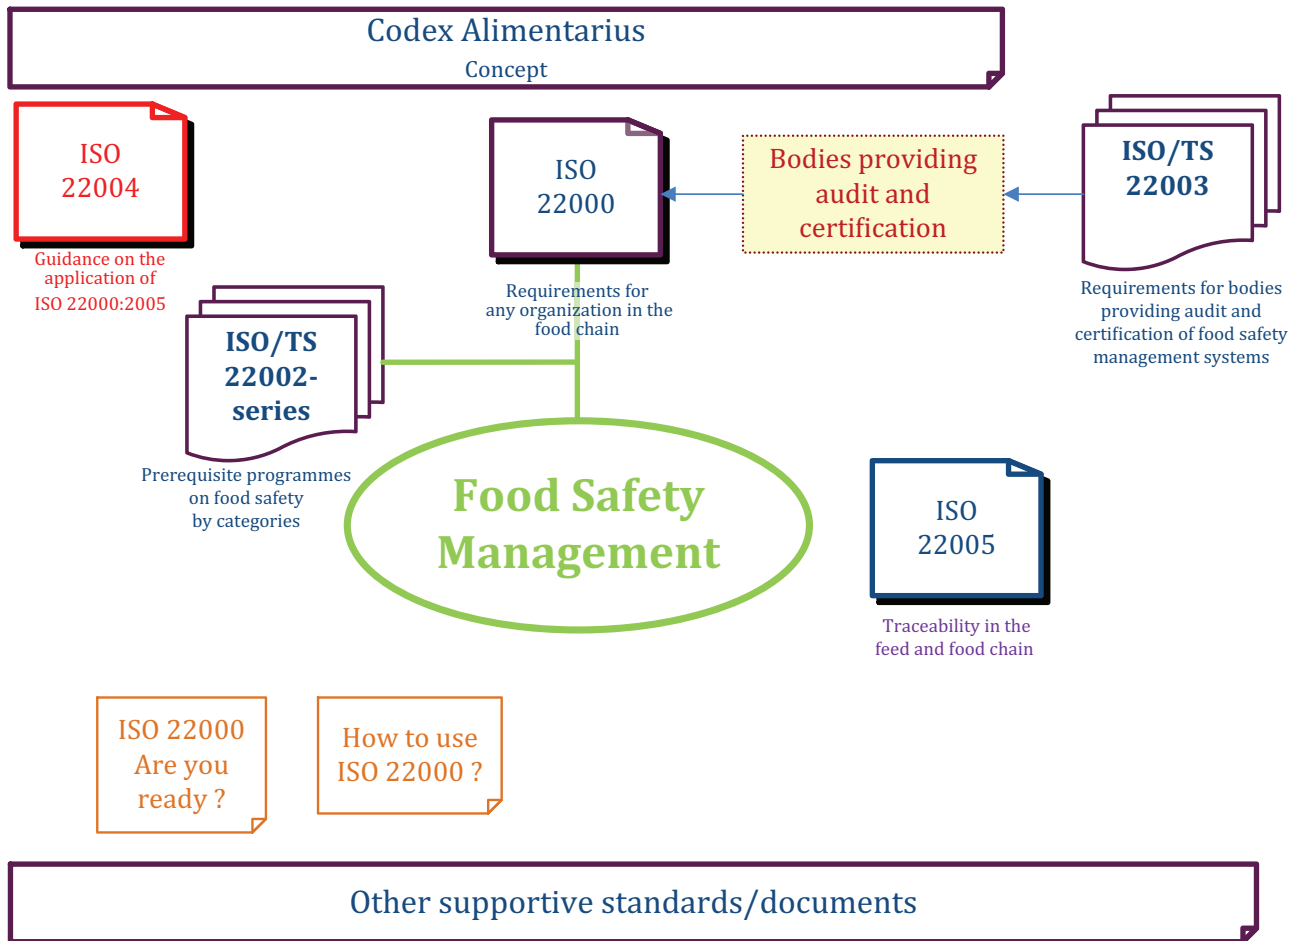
Codex Alimentarius
Concept

ISO 22004
Guidance on the application of ISO 22000:2005

ISO 22000
Requirements for any organization in the food chain

Bodies providing audit and certification

ISO/TS 22003
Requirements for bodies providing audit and certification of food safety management systems

ISO/TS 22002-series
Prerequisite programmes on food safety by categories

Food Safety Management

ISO 22005
Traceability in the feed and food chain

ISO 22000 Are you ready ?

How to use ISO 22000 ?

Other supportive standards/documents